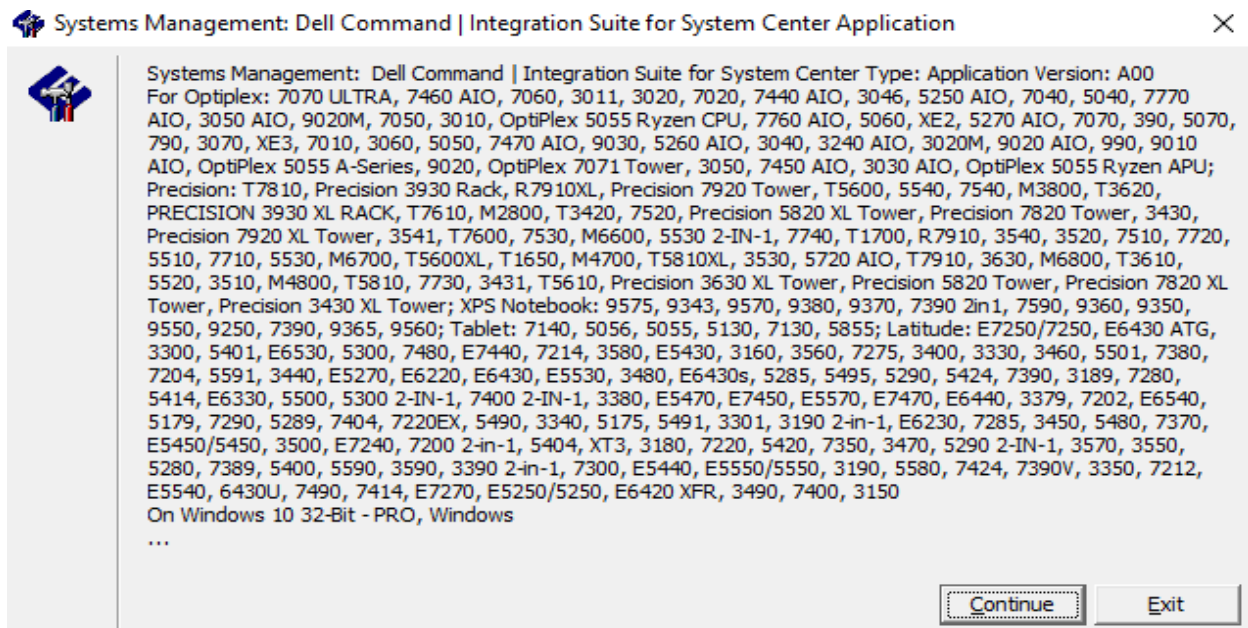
Systems Management: Dell Command | Integration Suite for System Center Application

Systems Management: Dell Command | Integration Suite for System Center Type: Application Version: A00
For Optiplex: 7070 ULTRA, 7460 AIO, 7060, 3011, 3020, 7020, 7440 AIO, 3046, 5250 AIO, 7040, 5040, 7770 AIO, 3050 AIO, 9020M, 7050, 3010, OptiPlex 5055 Ryzen CPU, 7760 AIO, 5060, XE2, 5270 AIO, 7070, 390, 5070, 790, 3070, XE3, 7010, 3060, 5050, 7470 AIO, 9030, 5260 AIO, 3040, 3240 AIO, 3020M, 9020 AIO, 990, 9010 AIO, OptiPlex 5055 A-Series, 9020, OptiPlex 7071 Tower, 3050, 7450 AIO, 3030 AIO, OptiPlex 5055 Ryzen APU; Precision: T7810, Precision 3930 Rack, R7910XL, Precision 7920 Tower, T5600, 5540, 7540, M3800, T3620, PRECISION 3930 XL RACK, T7610, M2800, T3420, 7520, Precision 5820 XL Tower, Precision 7820 Tower, 3430, Precision 7920 XL Tower, 3541, T7600, 7530, M6600, 5530 2-IN-1, 7740, T1700, R7910, 3540, 3520, 7510, 7720, 5510, 7710, 5530, M6700, T5600XL, T1650, M4700, T5810XL, 3530, 5720 AIO, T7910, 3630, M6800, T3610, 5520, 3510, M4800, T5810, 7730, 3431, T5610, Precision 3630 XL Tower, Precision 5820 Tower, Precision 7820 XL Tower, Precision 3430 XL Tower; XPS Notebook: 9575, 9343, 9570, 9380, 9370, 7390 2in1, 7590, 9360, 9350, 9550, 9250, 7390, 9365, 9560; Tablet: 7140, 5056, 5055, 5130, 7130, 5855; Latitude: E7250/7250, E6430 ATG, 3300, 5401, E6530, 5300, 7480, E7440, 7214, 3580, E5430, 3160, 3560, 7275, 3400, 3330, 3460, 5501, 7380, 7204, 5591, 3440, E5270, E6220, E6430, E5530, 3480, E6430s, 5285, 5495, 5290, 5424, 7390, 3189, 7280, 5414, E6330, 5500, 5300 2-IN-1, 7400 2-IN-1, 3380, E5470, E7450, E5570, E7470, E6440, 3379, 7202, E6540, 5179, 7290, 5289, 7404, 7220EX, 5490, 3340, 5175, 5491, 3301, 3190 2-in-1, E6230, 7285, 3450, 5480, 7370, E5450/5450, 3500, E7240, 7200 2-in-1, 5404, XT3, 3180, 7220, 5420, 7350, 3470, 5290 2-IN-1, 3570, 3550, 5280, 7389, 5400, 5590, 3590, 3390 2-in-1, 7300, E5440, E5550/5550, 3190, 5580, 7424, 7390V, 3350, 7212, E5540, 6430U, 7490, 7414, E7270, E5250/5250, E6420 XFR, 3490, 7400, 3150
On Windows 10 32-Bit - PRO, Windows
...

Continue
Exit